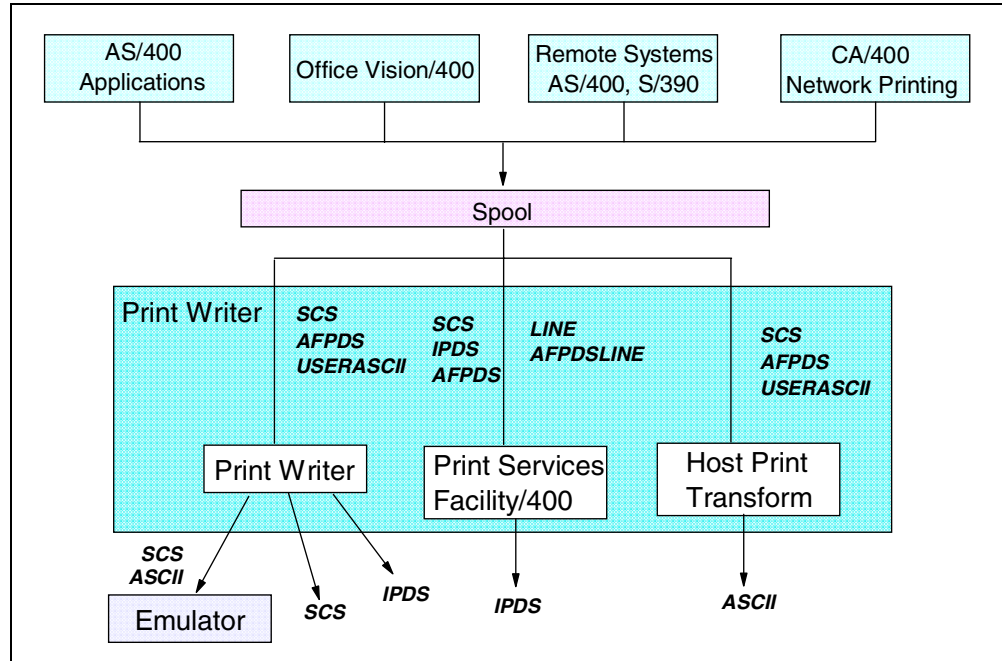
AS/400 Applications

Office Vision/400

Remote Systems AS/400, S/390

CA/400 Network Printing

Spool

Print Writer

SCS
AFPDS
USERASCII

SCS
IPDS
AFPDS

LINE
AFPDSLINE

SCS
AFPDS
USERASCII

Print Writer

Print Services Facility/400

Host Print Transform

SCS
ASCII

Emulator

SCS

IPDS

IPDS

ASCII